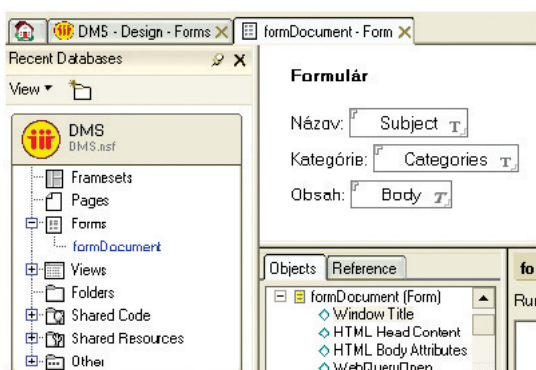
DMS - Design - Forms
formDocument - Form
Recent Databases
View
DMS
DMS.nsf
Framesets
Pages
Forms
formDocument
Views
Folders
Shared Code
Shared Resources
Other

Formulár
Názov: Subject T
Kategórie: Categories T
Obsah: Body T

Objects
Reference
formDocument (Form)
Window Title
HTML Head Content
HTML Body Attributes
WebQueryOpen
fo
Rur